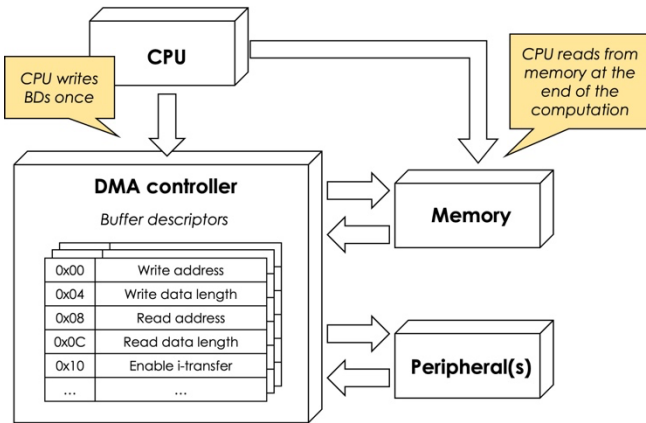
CPU

CPU writes BDs once

CPU reads from memory at the end of the computation

DMA controller

Buffer descriptors

| | |
|---|---|
| 0x00 | Write address |
| 0x04 | Write data length |
| 0x08 | Read address |
| 0x0C | Read data length |
| 0x10 | Enable i-transfer |
| ... | ... |

Memory

Peripheral(s)